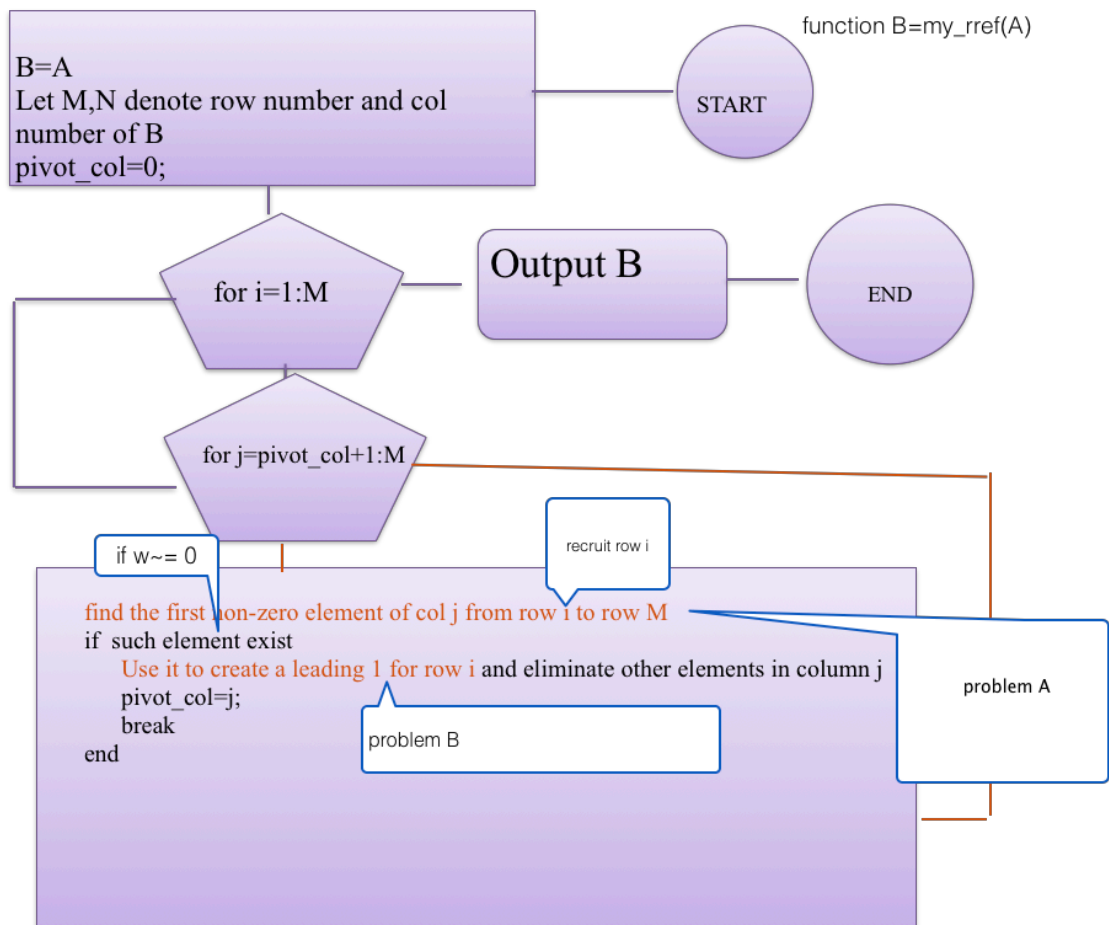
function B=my_rref(A)

B=A
Let M,N denote row number and col number of B
pivot_col=0;

START

for i=1:M

Output B

END

for j=pivot_col+1:M

if w~= 0

recruit row i

find the first non-zero element of col j from row i to row M
if such element exist
Use it to create a leading 1 for row i and eliminate other elements in column j
pivot_col=j;
break
end

problem A

problem B